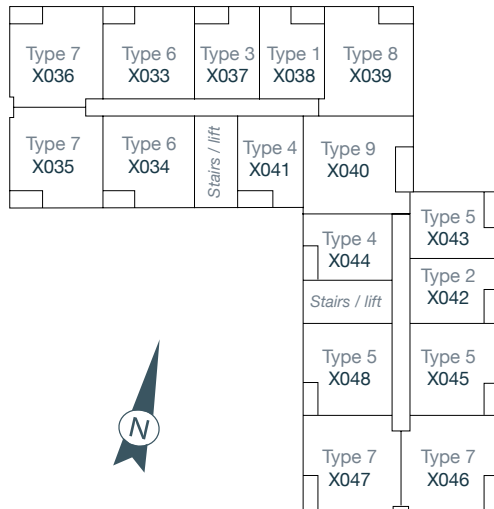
Type 7
X036

Type 6
X033

Type 3
X037

Type 1
X038

Type 8
X039

Type 7
X035

Type 6
X034

Stairs / lift

Type 4
X041

Type 9
X040

Type 5
X043

Type 4
X044

Type 2
X042

Stairs / lift

Type 5
X048

Type 5
X045

N

Type 7
X047

Type 7
X046